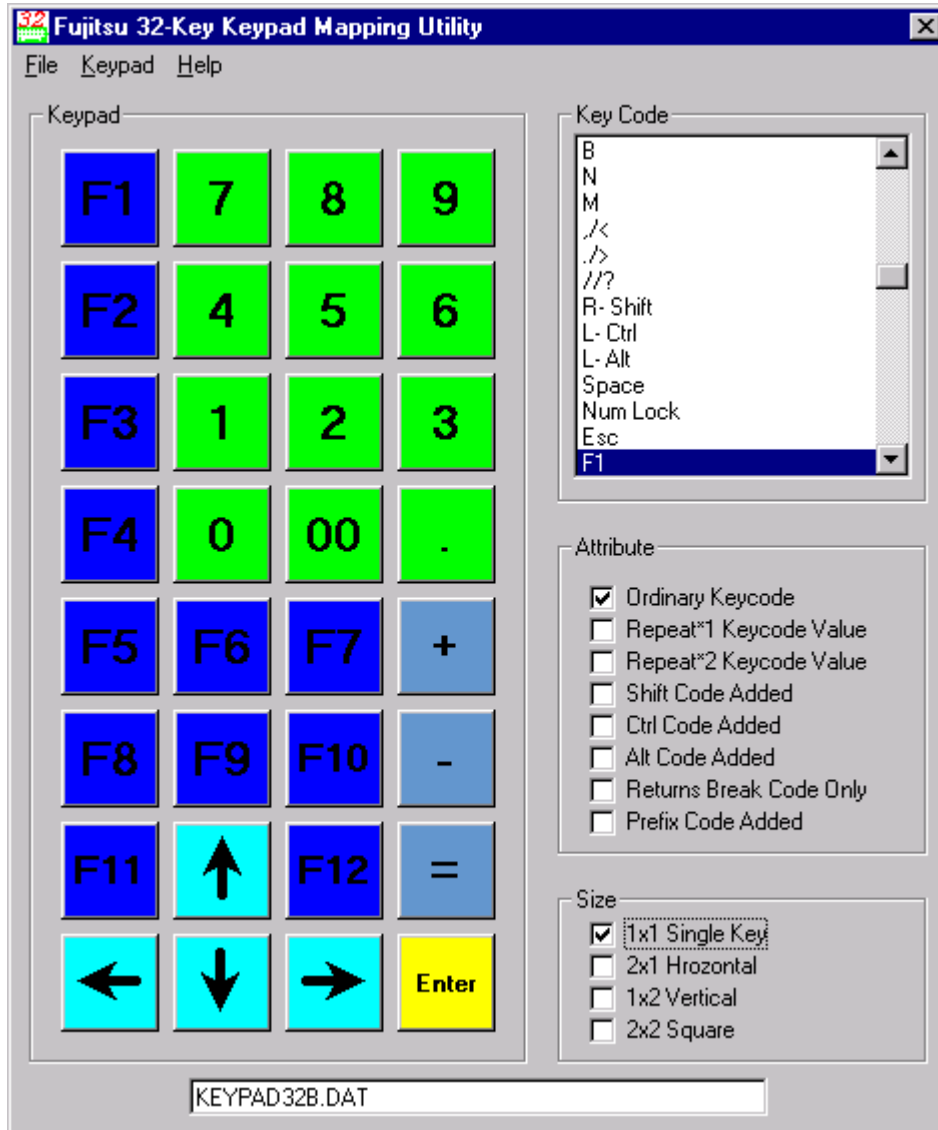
32 Fujitsu 32-Key Keypad Mapping Utility

File Keypad Help

Keypad

F1 7 8 9
F2 4 5 6
F3 1 2 3
F4 0 00 .
F5 F6 F7 +
F8 F9 F10 -
F11 ↑ F12 =
← ↓ → Enter

Key Code

B
N
M
,/<
./>
//?
R- Shift
L- Ctrl
L- Alt
Space
Num Lock
Esc
F1

Attribute

☑ Ordinary Keycode
☐ Repeat*1 Keycode Value
☐ Repeat*2 Keycode Value
☐ Shift Code Added
☐ Ctrl Code Added
☐ Alt Code Added
☐ Returns Break Code Only
☐ Prefix Code Added

Size

☑ 1x1 Single Key
☐ 2x1 Hrozontal
☐ 1x2 Vertical
☐ 2x2 Square

KEYPAD32B.DAT